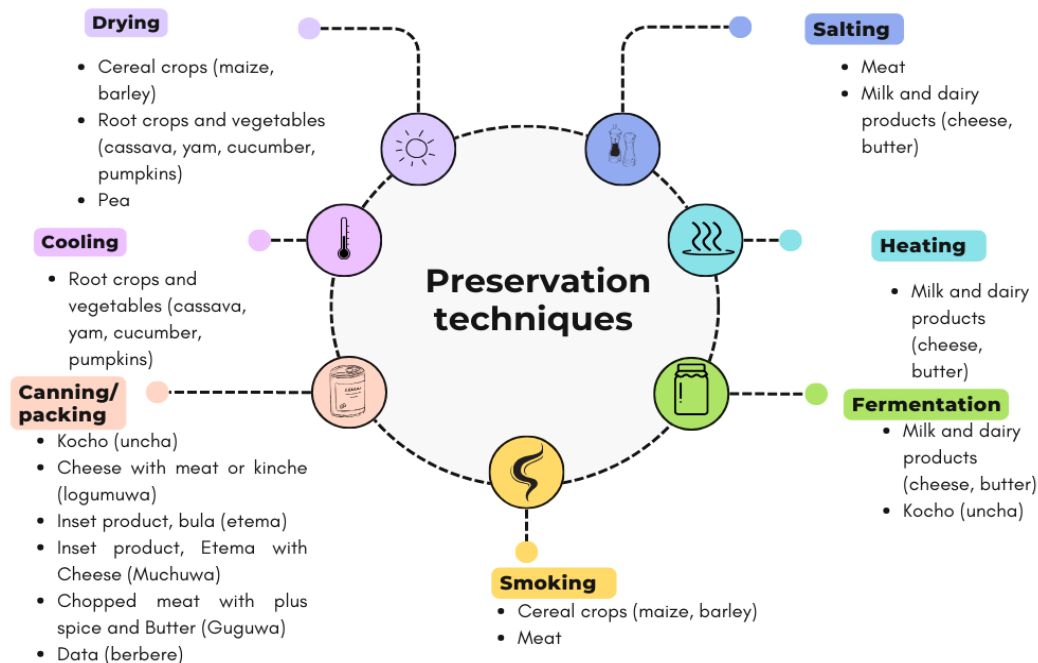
Drying
- Cereal crops (maize, barley)
- Root crops and vegetables (cassava, yam, cucumber, pumpkins)
- Pea

Salting
- Meat
- Milk and dairy products (cheese, butter)

Cooling
- Root crops and vegetables (cassava, yam, cucumber, pumpkins)

Preservation techniques

Heating
- Milk and dairy products (cheese, butter)

Canning/ packing
- Kocho (uncha)
- Cheese with meat or kinche (logumuwa)
- Inset product, bula (etema)
- Inset product, Etema with Cheese (Muchuwa)
- Chopped meat with plus spice and Butter (Guguwa)
- Data (berbere)

Fermentation
- Milk and dairy products (cheese, butter)
- Kocho (uncha)

Smoking
- Cereal crops (maize, barley)
- Meat